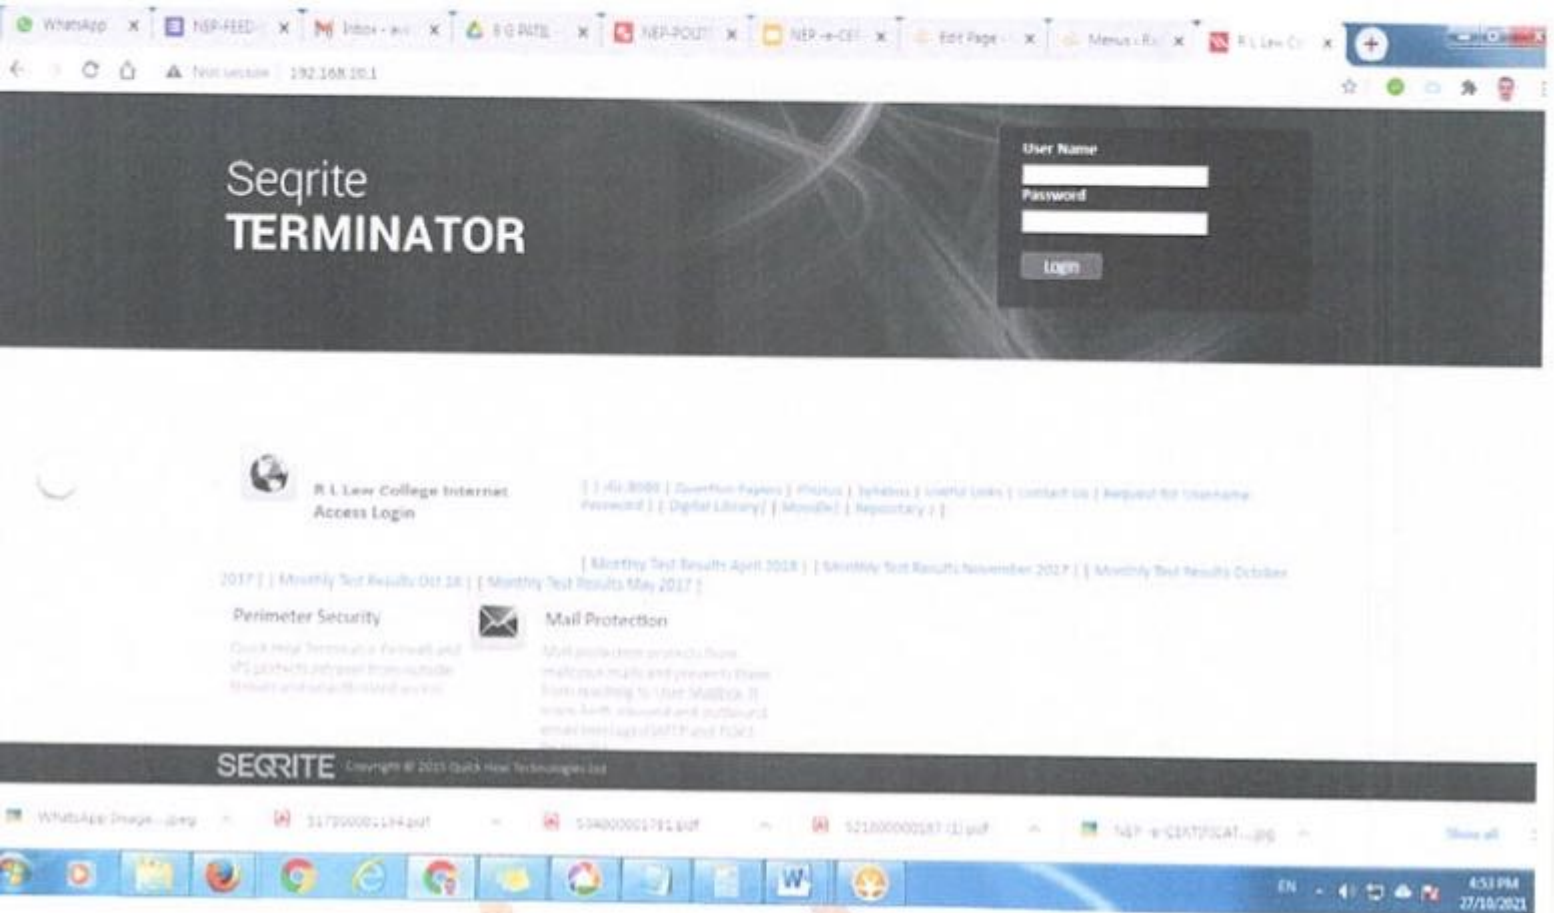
WhatsApp NEP-FEED Inbox - a-i R G PATIL NEP-POLIT NEP-e-CEF Edit Page Menus R L Law Co

Not secure 192.168.10.1

Seqrite
TERMINATOR

User Name
Password
Login

R L Law College Internet Access Login

| | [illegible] | Question Papers | Photos | Syllabus | Useful Links | Contact Us | Request for Username Password | | Digital Library | | Moodle | | Repository | |

| Monthly Test Results April 2018 | | Monthly Test Results November 2017 | | Monthly Test Results October 2017 | | Monthly Test Results Oct 18 | | Monthly Test Results May 2017 |

Perimeter Security

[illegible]

Mail Protection

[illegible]

SEQRITE Copyright © 2015 Quick Heal Technologies Ltd

WhatsApp Image....jpeg 517000001144.pdf 534000001781.pdf 521000000187 (1).pdf NEP-e-CERTIFICAT....jpg Show all

EN 4:53 PM 27/10/2021